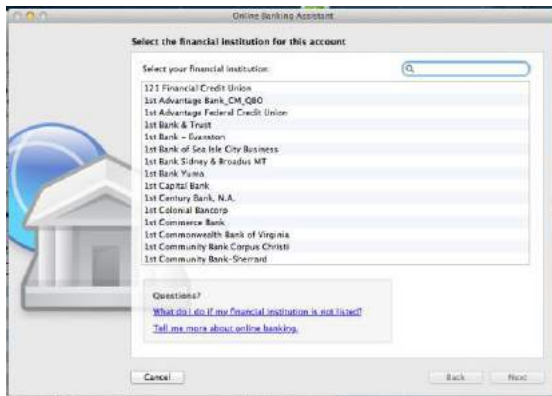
Online Banking Assistant

Select the financial institution for this account

Select your financial institution:

121 Financial Credit Union
1st Advantage Bank_CM_QBO
1st Advantage Federal Credit Union
1st Bank & Trust
1st Bank - Evanston
1st Bank of Sea Isle City Business
1st Bank Sidney & Broadus MT
1st Bank Yuma
1st Capital Bank
1st Century Bank, N.A.
1st Colonial Bancorp
1st Commerce Bank
1st Commonwealth Bank of Virginia
1st Community Bank Corpus Christi
1st Community Bank-Sherrard

Questions?
What do I do if my financial institution is not listed?
Tell me more about online banking.

Cancel
Back
Next